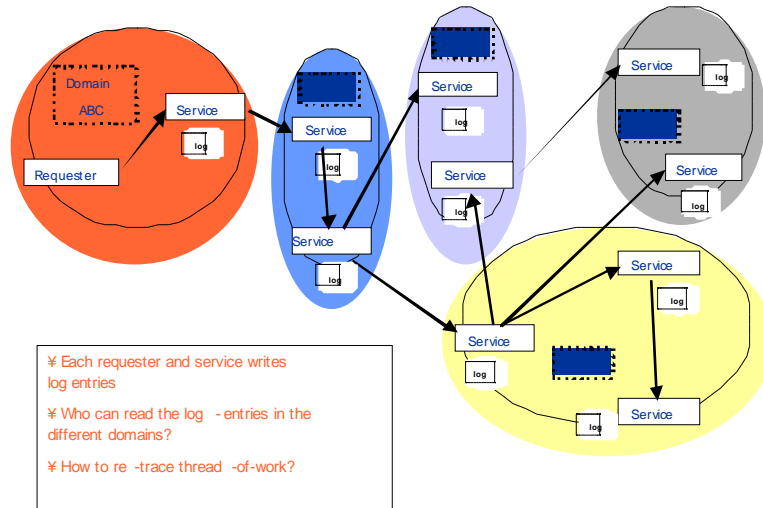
Domain
ABC

Requester

Service

log

Service

log

Service

log

Service

log

Service

log

Service

log

Service

log

Service

log

Service

log

Service

log

¥ Each requester and service writes log entries

¥ Who can read the log - entries in the different domains?

¥ How to re -trace thread -of-work?